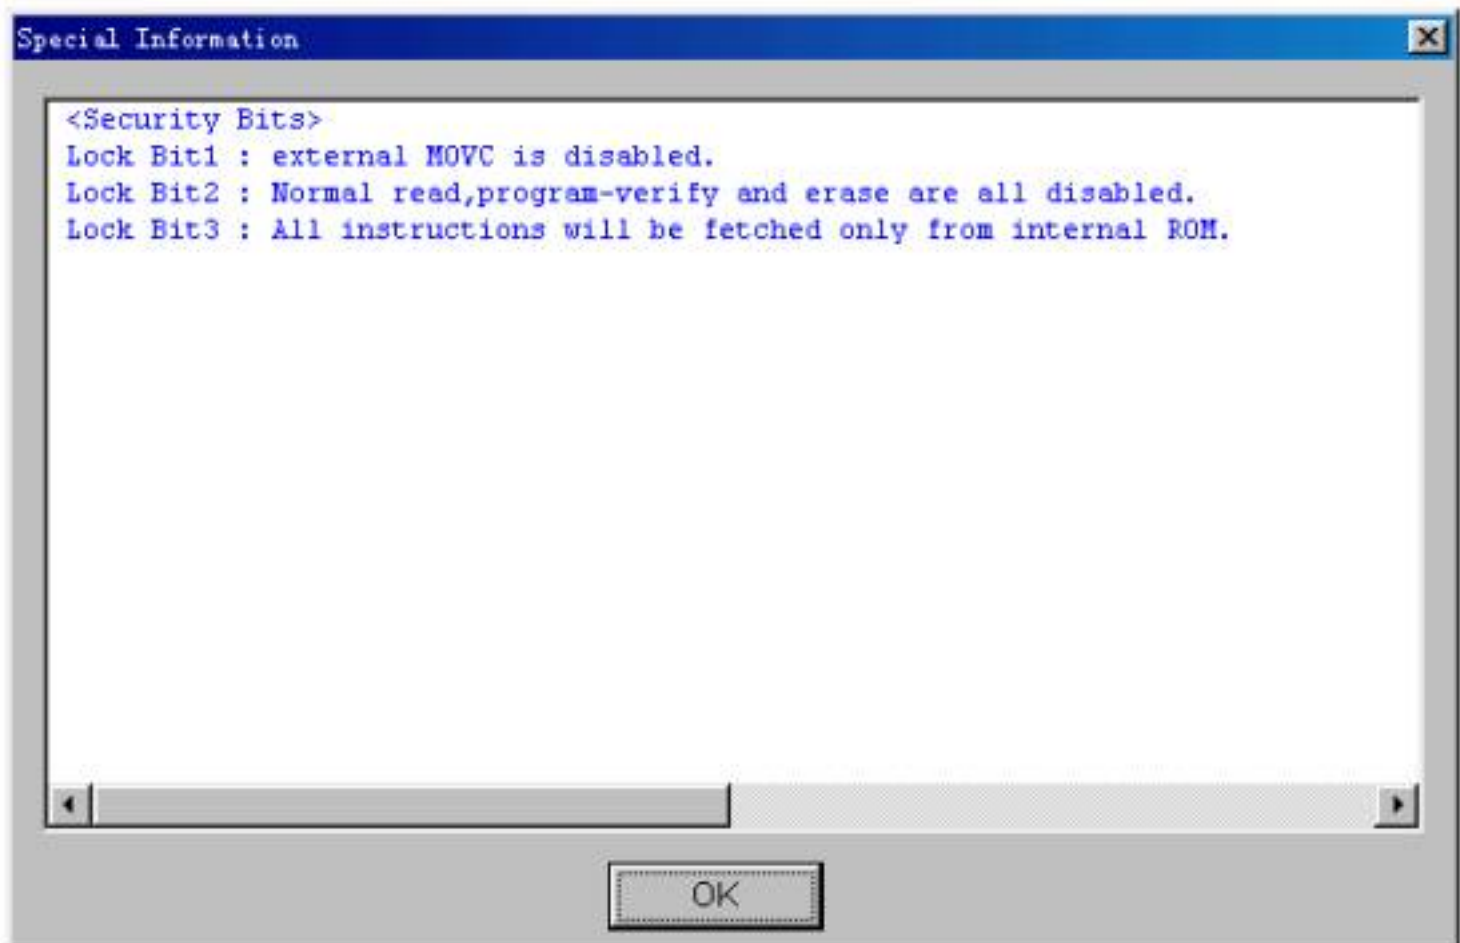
Special Information

<Security Bits>
Lock Bit1 : external MOVC is disabled.
Lock Bit2 : Normal read,program-verify and erase are all disabled.
Lock Bit3 : All instructions will be fetched only from internal ROM.

OK